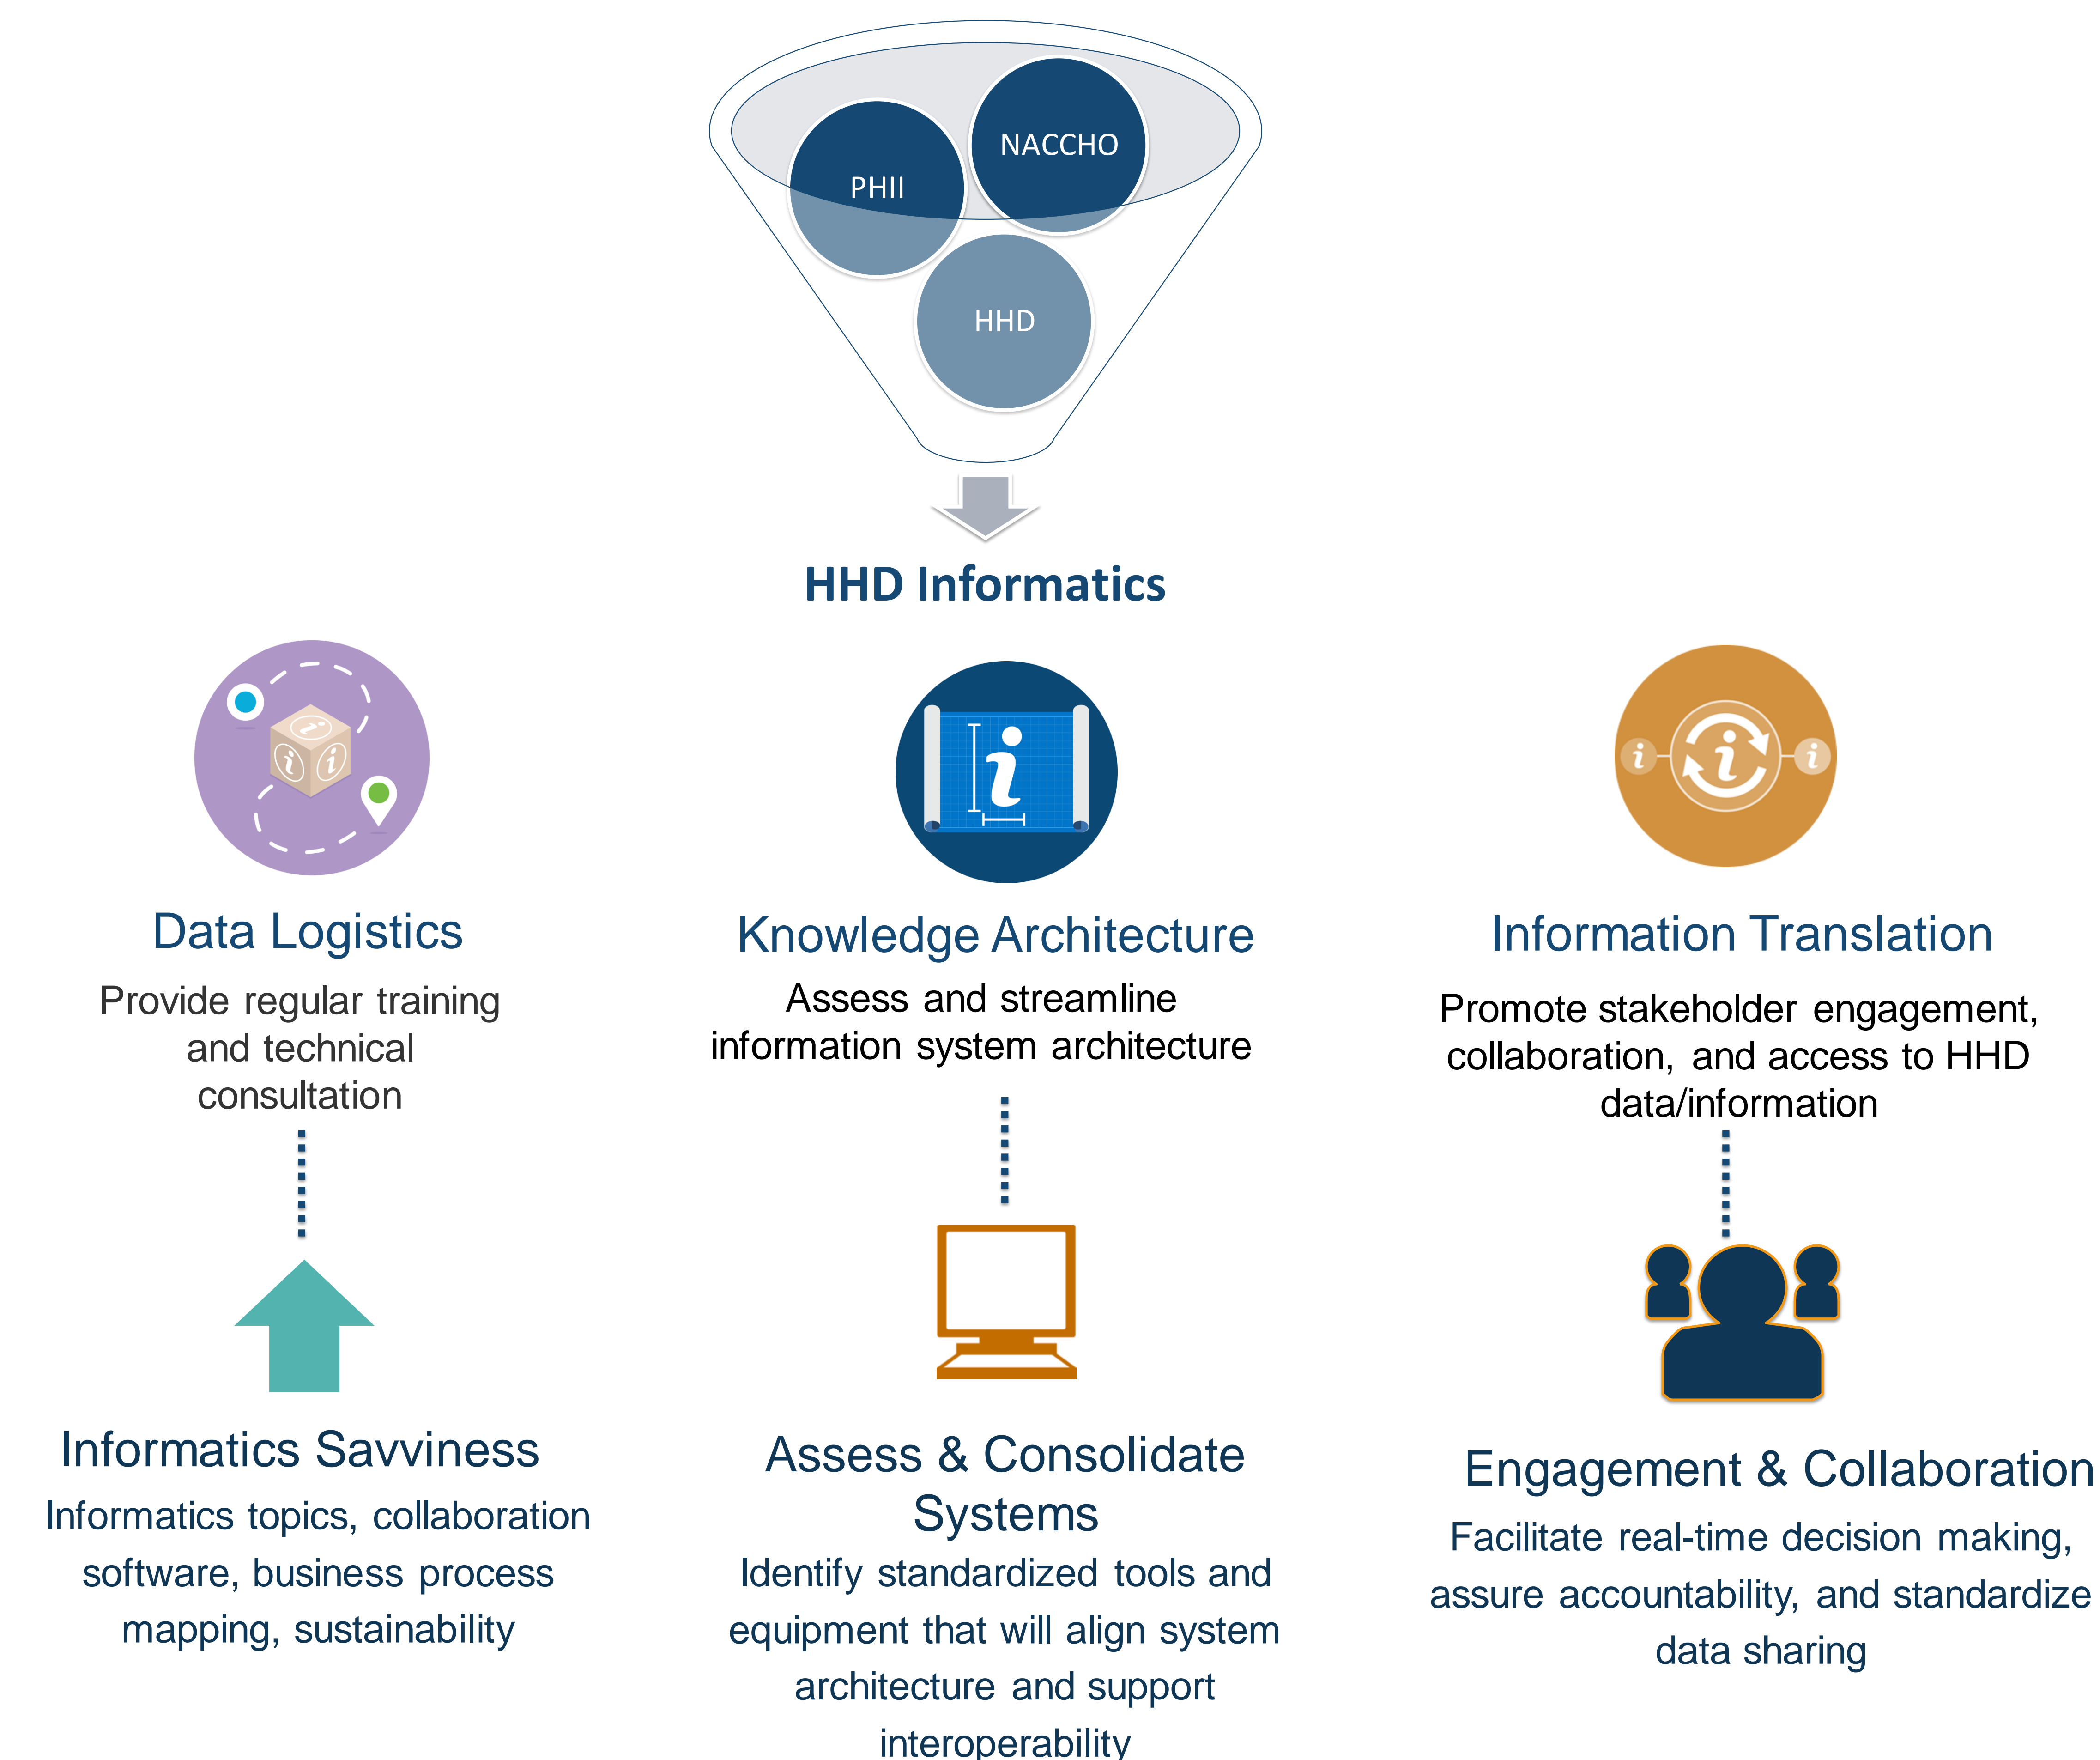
NACCHO

PHII

HHD

HHD Informatics

Data Logistics

Provide regular training and technical consultation

Informatics Savviness

Informatics topics, collaboration software, business process mapping, sustainability

Knowledge Architecture

Assess and streamline information system architecture

Assess & Consolidate Systems

Identify standardized tools and equipment that will align system architecture and support interoperability

Information Translation

Promote stakeholder engagement, collaboration, and access to HHD data/information

Engagement & Collaboration

Facilitate real-time decision making, assure accountability, and standardize data sharing